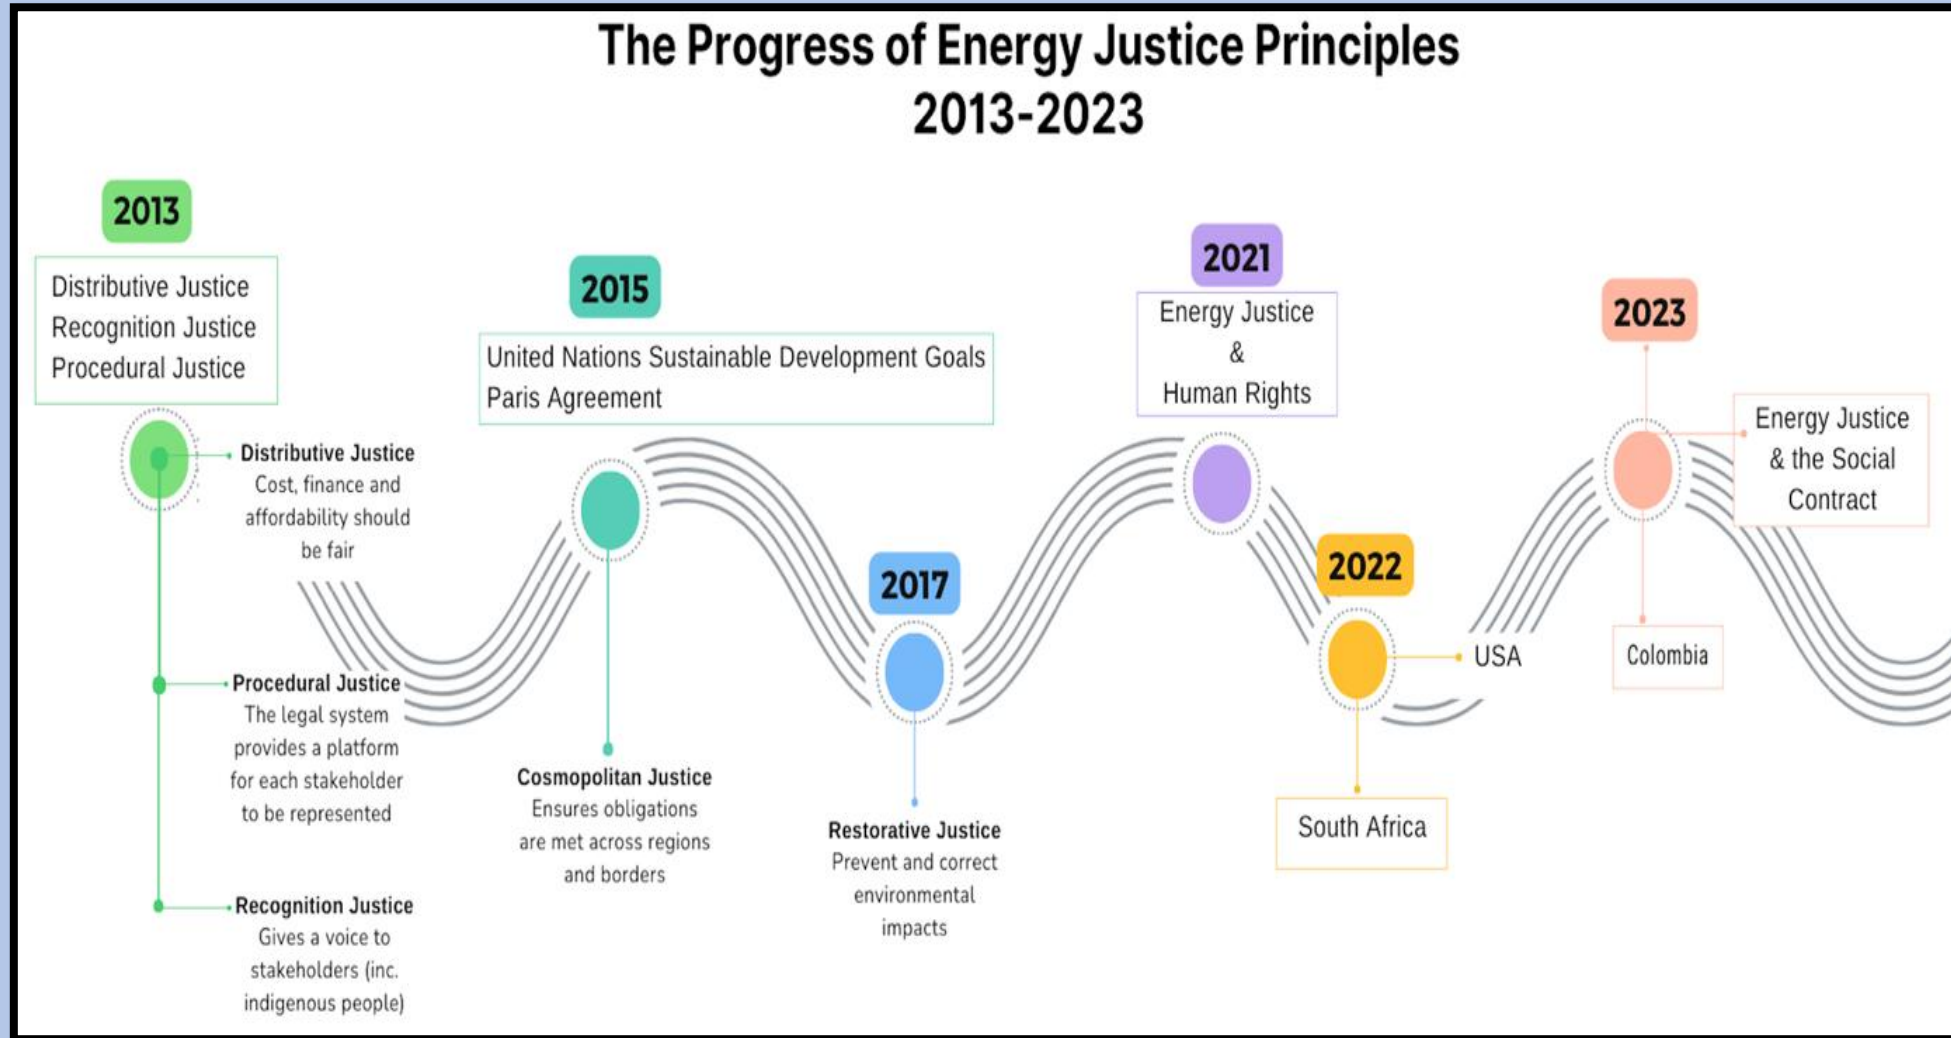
The Progress of Energy Justice Principles
2013-2023

2013

Distributive Justice
Recognition Justice
Procedural Justice

Distributive Justice
Cost, finance and affordability should be fair

Procedural Justice
The legal system provides a platform for each stakeholder to be represented

Recognition Justice
Gives a voice to stakeholders (inc. indigenous people)

2015

United Nations Sustainable Development Goals
Paris Agreement

Cosmopolitan Justice
Ensures obligations are met across regions and borders

2017

Restorative Justice
Prevent and correct environmental impacts

2021

Energy Justice
&
Human Rights

2022

USA

South Africa

2023

Energy Justice & the Social Contract

Colombia